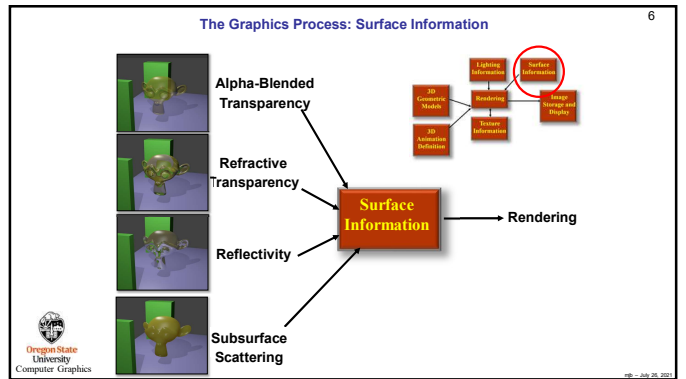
The Graphics Process: Surface Information

6

Alpha-Blended Transparency

Refractive Transparency

Reflectivity

Subsurface Scattering

Lighting Information

Surface Information

3D Geometric Models

Rendering

Image Storage and Display

3D Animation Definition

Texture Information

Surface Information

Rendering

Oregon State University Computer Graphics

mjb – July 26, 2021